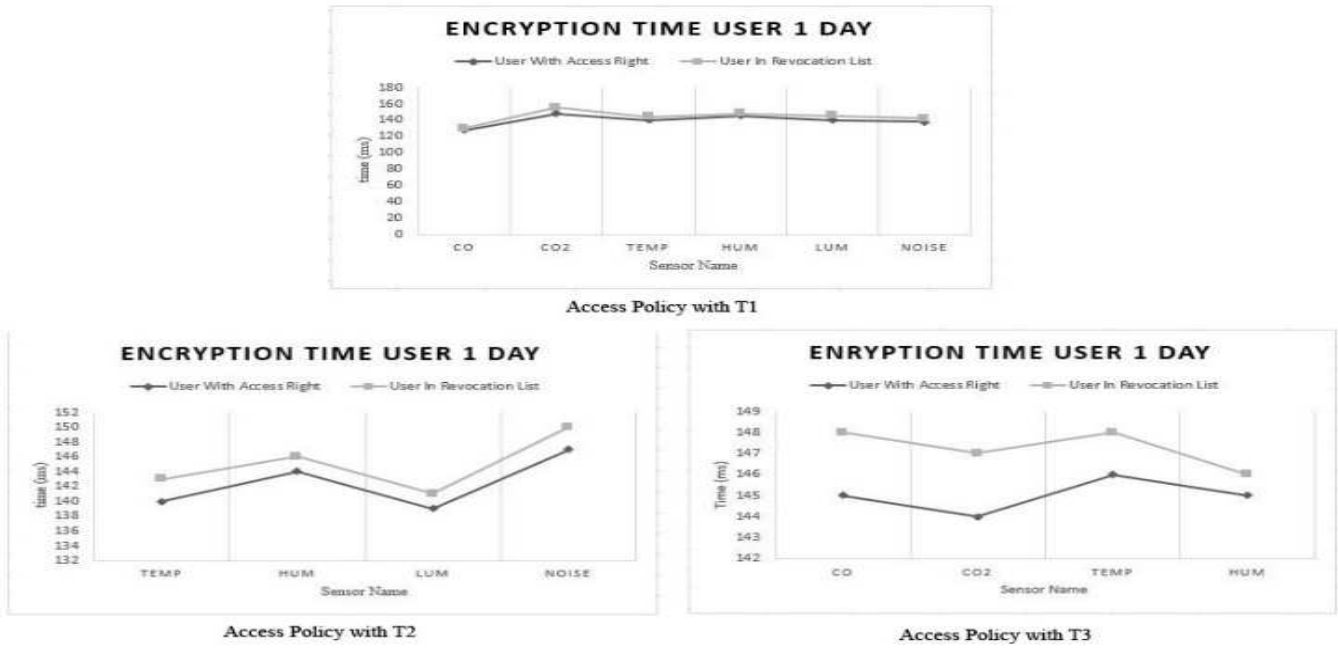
ENCRYPTION TIME USER 1 DAY

User With Access Right
User In Revocation List

time (ms)
180
160
140
120
100
80
60
40
20
0

CO
CO2
TEMP
HUM
LUM
NOISE

Sensor Name

Access Policy with T1

ENCRYPTION TIME USER 1 DAY

User With Access Right
User In Revocation List

time (ms)
152
150
148
146
144
142
140
138
136
134
132

TEMP
HUM
LUM
NOISE

Sensor Name

Access Policy with T2

ENRYPTION TIME USER 1 DAY

User With Access Right
User In Revocation List

Time (ms)
149
148
147
146
145
144
143
142

CO
CO2
TEMP
HUM

Sensor Name

Access Policy with T3